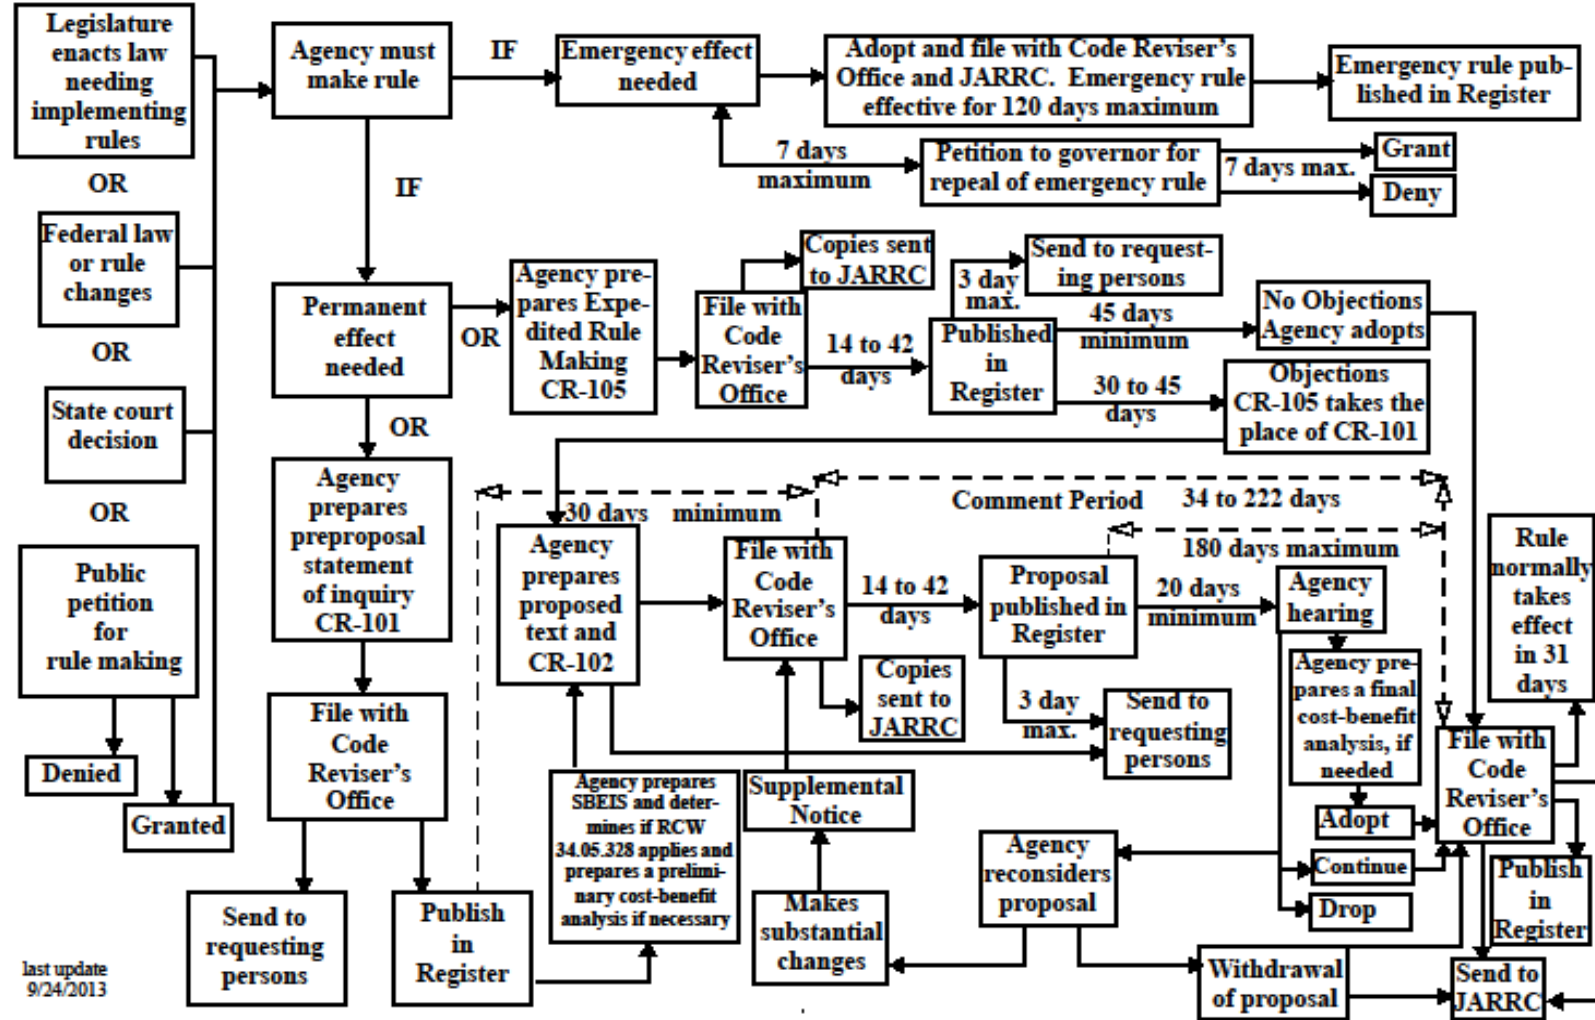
Legislature enacts law needing implementing rules

OR

Federal law or rule changes

OR

State court decision

OR

Public petition for rule making

Denied

Granted

Agency must make rule

IF

Emergency effect needed

Adopt and file with Code Reviser's Office and JARRC. Emergency rule effective for 120 days maximum

Emergency rule published in Register

7 days maximum

Petition to governor for repeal of emergency rule

7 days max.

Grant

Deny

IF

Permanent effect needed

OR

Agency prepares Expedited Rule Making CR-105

File with Code Reviser's Office

Copies sent to JARRC

14 to 42 days

3 day max.

Send to requesting persons

Published in Register

45 days minimum

No Objections Agency adopts

30 to 45 days

Objections CR-105 takes the place of CR-101

OR

Agency prepares preproposal statement of inquiry CR-101

File with Code Reviser's Office

Send to requesting persons

Publish in Register

30 days minimum

Comment Period 34 to 222 days

180 days maximum

Agency prepares proposed text and CR-102

File with Code Reviser's Office

14 to 42 days

Proposal published in Register

20 days minimum

Agency hearing

Copies sent to JARRC

3 day max.

Send to requesting persons

Agency prepares a final cost-benefit analysis, if needed

Adopt

Continue

Drop

Rule normally takes effect in 31 days

File with Code Reviser's Office

Publish in Register

Send to JARRC

Agency prepares SBEIS and determines if RCW 34.05.328 applies and prepares a preliminary cost-benefit analysis if necessary

Supplemental Notice

Makes substantial changes

Agency reconsiders proposal

Withdrawal of proposal

last update 9/24/2013